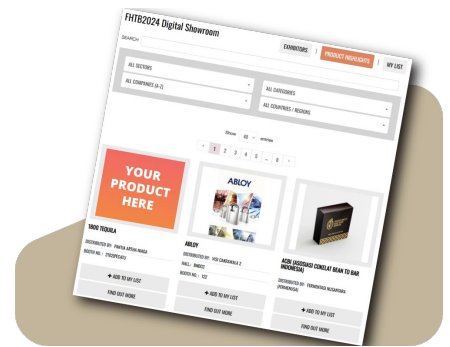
FHTB2024 Digital Showroom

SEARCH

EXHIBITORS | PRODUCT HIGHLIGHTS | MY LIST

ALL SECTIONS

ALL COMPANIES (A-Z)

ALL CATEGORIES

ALL COUNTRIES / REGIONS

Show 48 entries

< 1 2 3 4 5 ... 8 >

YOUR PRODUCT HERE

1800 TEQUILA

DISTRIBUTED BY : PANTAI APSIAN MAKA

BOOTH NO. : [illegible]

+ ADD TO MY LIST

FIND OUT MORE

ABLOY

ABLOY

DISTRIBUTED BY : VSG CAKRAWALA 2

HALL : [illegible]

BOOTH NO. : 123

+ ADD TO MY LIST

FIND OUT MORE

ACBI (ASOSIASI COKELAT BEAN TO BAR INDONESIA)

DISTRIBUTED BY : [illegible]

+ ADD TO MY LIST

FIND OUT MORE